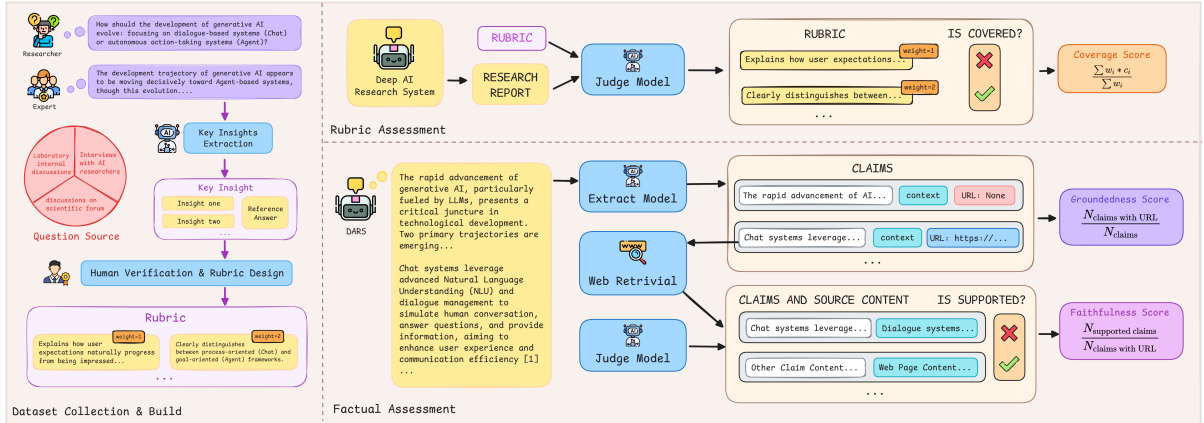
Researcher

How should the development of generative AI evolve: focusing on dialogue-based systems (Chat) or autonomous action-taking systems (Agent)?

Expert

The development trajectory of generative AI appears to be moving decisively toward Agent-based systems, though this evolution....

Laboratory internal discussions

Interviews with AI researchers

discussions on scientific forum

Question Source

Key Insights Extraction

Key Insight

Insight one

Insight two

Reference Answer

...

Human Verification & Rubric Design

Rubric

weight=1

Explains how user expectations naturally progress from being impressed...

weight=2

Clearly distinguishes between process-oriented (Chat) and goal-oriented (Agent) frameworks.

...

Dataset Collection & Build

Deep AI Research System

RUBRIC

RESEARCH REPORT

Judge Model

RUBRIC

IS COVERED?

Explains how user expectations...

weight=1

Clearly distinguishes between...

weight=2

...

Coverage Score

$\frac{\sum w_i * c_i}{\sum w_i}$

Rubric Assessment

DARS

The rapid advancement of generative AI, particularly fueled by LLMs, presents a critical juncture in technological development. Two primary trajectories are emerging...

Chat systems leverage advanced Natural Language Understanding (NLU) and dialogue management to simulate human conversation, answer questions, and provide information, aiming to enhance user experience and communication efficiency [1] ...

Extract Model

CLAIMS

The rapid advancement of AI...

context

URL: None

Chat systems leverage...

context

URL: https://...

...

Groundedness Score

$\frac{N_{\text{claims with URL}}}{N_{\text{claims}}}$

Web Retrivial

Judge Model

CLAIMS AND SOURCE CONTENT

IS SUPPORTED?

Chat systems leverage...

Dialogue systems...

Other Claim Content...

Web Page Content...

...

Faithfulness Score

$\frac{N_{\text{supported claims}}}{N_{\text{claims with URL}}}$

Factual Assessment